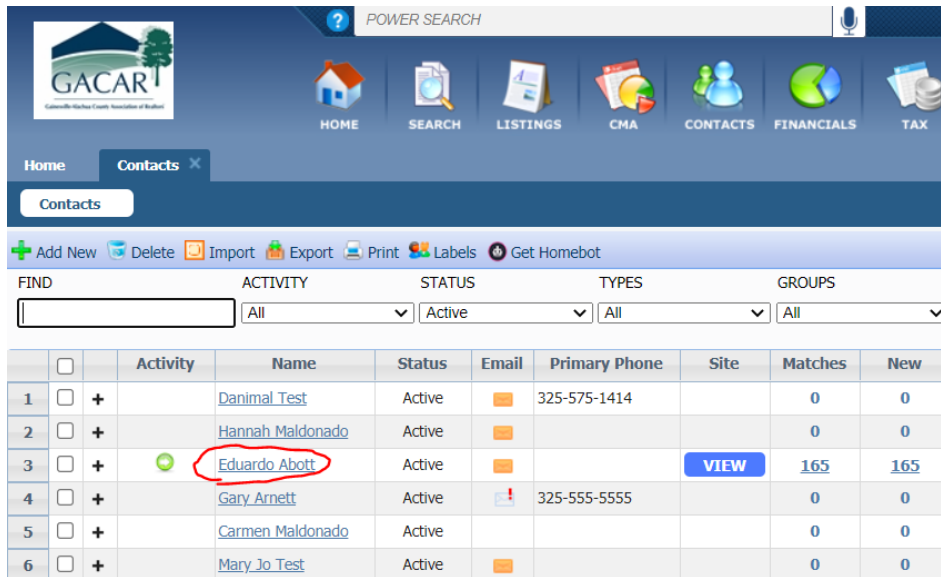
POWER SEARCH

GACAR
Gainesville-Alachua County Association of Realtors

HOME SEARCH LISTINGS CMA CONTACTS FINANCIALS TAX

Home Contacts

Contacts

Add New Delete Import Export Print Labels Get Homebot

FIND | ACTIVITY | STATUS | TYPES | GROUPS
All | Active | All | All

| | | | Activity | Name | Status | Email | Primary Phone | Site | Matches | New |
|---|---|---|---|---|---|---|---|---|---|---|
| 1 | | + | | Danimal Test | Active | | 325-575-1414 | | 0 | 0 |
| 2 | | + | | Hannah Maldonado | Active | | | | 0 | 0 |
| 3 | | + | | Eduardo Abott | Active | | | VIEW | 165 | 165 |
| 4 | | + | | Gary Arnett | Active | | 325-555-5555 | | 0 | 0 |
| 5 | | + | | Carmen Maldonado | Active | | | | 0 | 0 |
| 6 | | + | | Mary Jo Test | Active | | | | 0 | 0 |